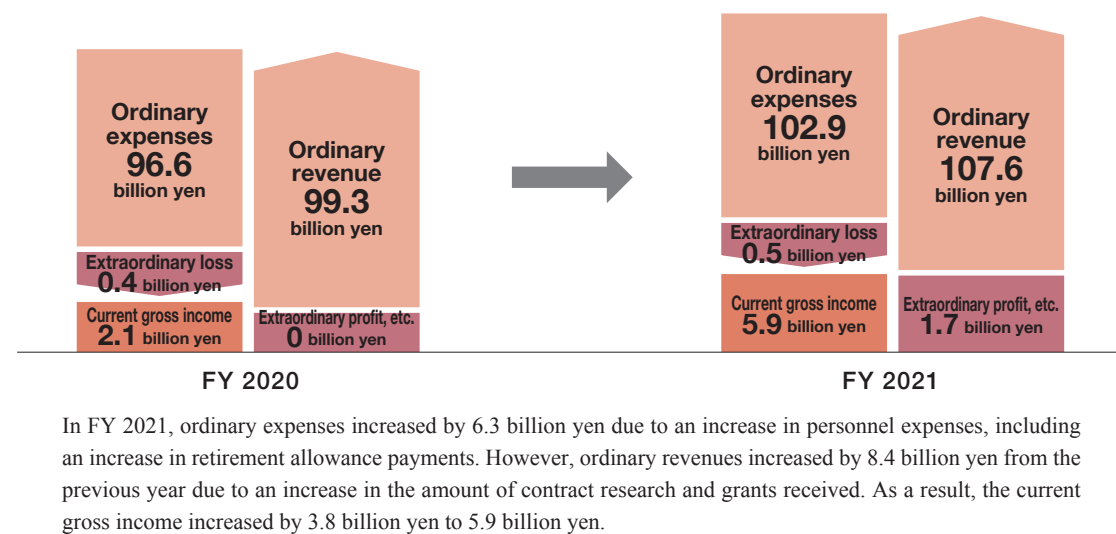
Ordinary expenses
96.6
billion yen

Extraordinary loss
0.4 billion yen

Current gross income
2.1 billion yen

Ordinary revenue
99.3
billion yen

Extraordinary profit, etc.
0 billion yen

FY 2020

Ordinary expenses
102.9
billion yen

Extraordinary loss
0.5 billion yen

Current gross income
5.9 billion yen

Ordinary revenue
107.6
billion yen

Extraordinary profit, etc.
1.7 billion yen

FY 2021

In FY 2021, ordinary expenses increased by 6.3 billion yen due to an increase in personnel expenses, including an increase in retirement allowance payments. However, ordinary revenues increased by 8.4 billion yen from the previous year due to an increase in the amount of contract research and grants received. As a result, the current gross income increased by 3.8 billion yen to 5.9 billion yen.